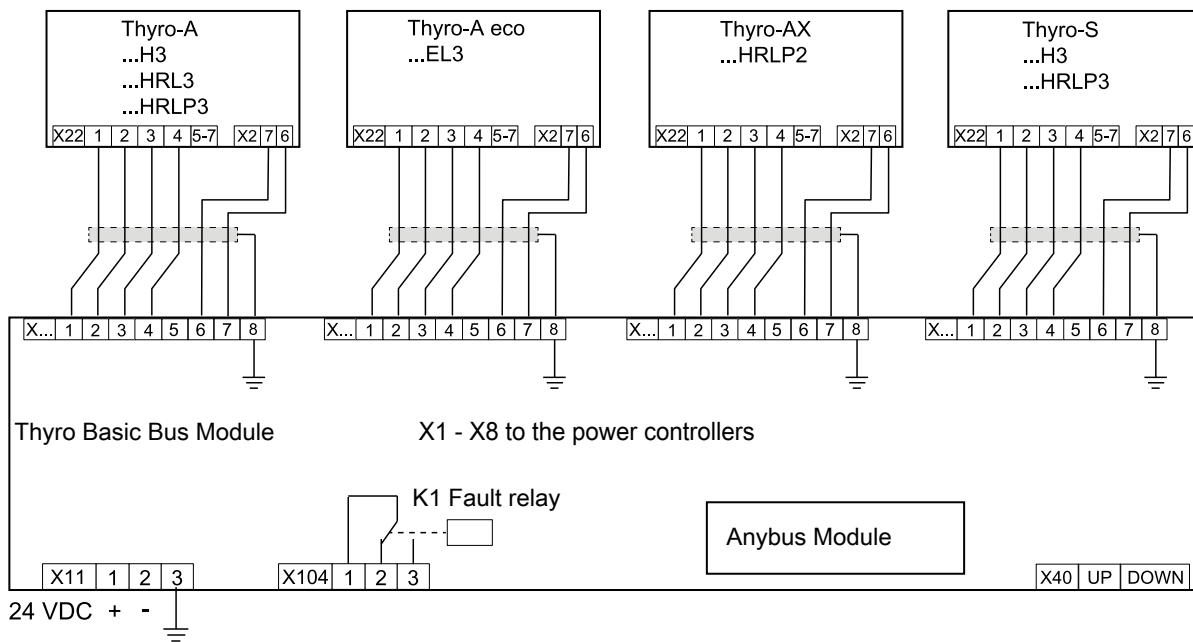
Thyro-A
...H3
...HRL3
...HRLP3

X22 1 2 3 4 5-7 X2 7 6

Thyro-A eco
...EL3

X22 1 2 3 4 5-7 X2 7 6

Thyro-AX
...HRLP2

X22 1 2 3 4 5-7 X2 7 6

Thyro-S
...H3
...HRLP3

X22 1 2 3 4 5-7 X2 7 6

X... 1 2 3 4 5 6 7 8

X... 1 2 3 4 5 6 7 8

X... 1 2 3 4 5 6 7 8

X... 1 2 3 4 5 6 7 8

Thyro Basic Bus Module

X1 - X8 to the power controllers

K1 Fault relay

Anybus Module

X11 1 2 3

X104 1 2 3

X40 UP DOWN

24 VDC + -